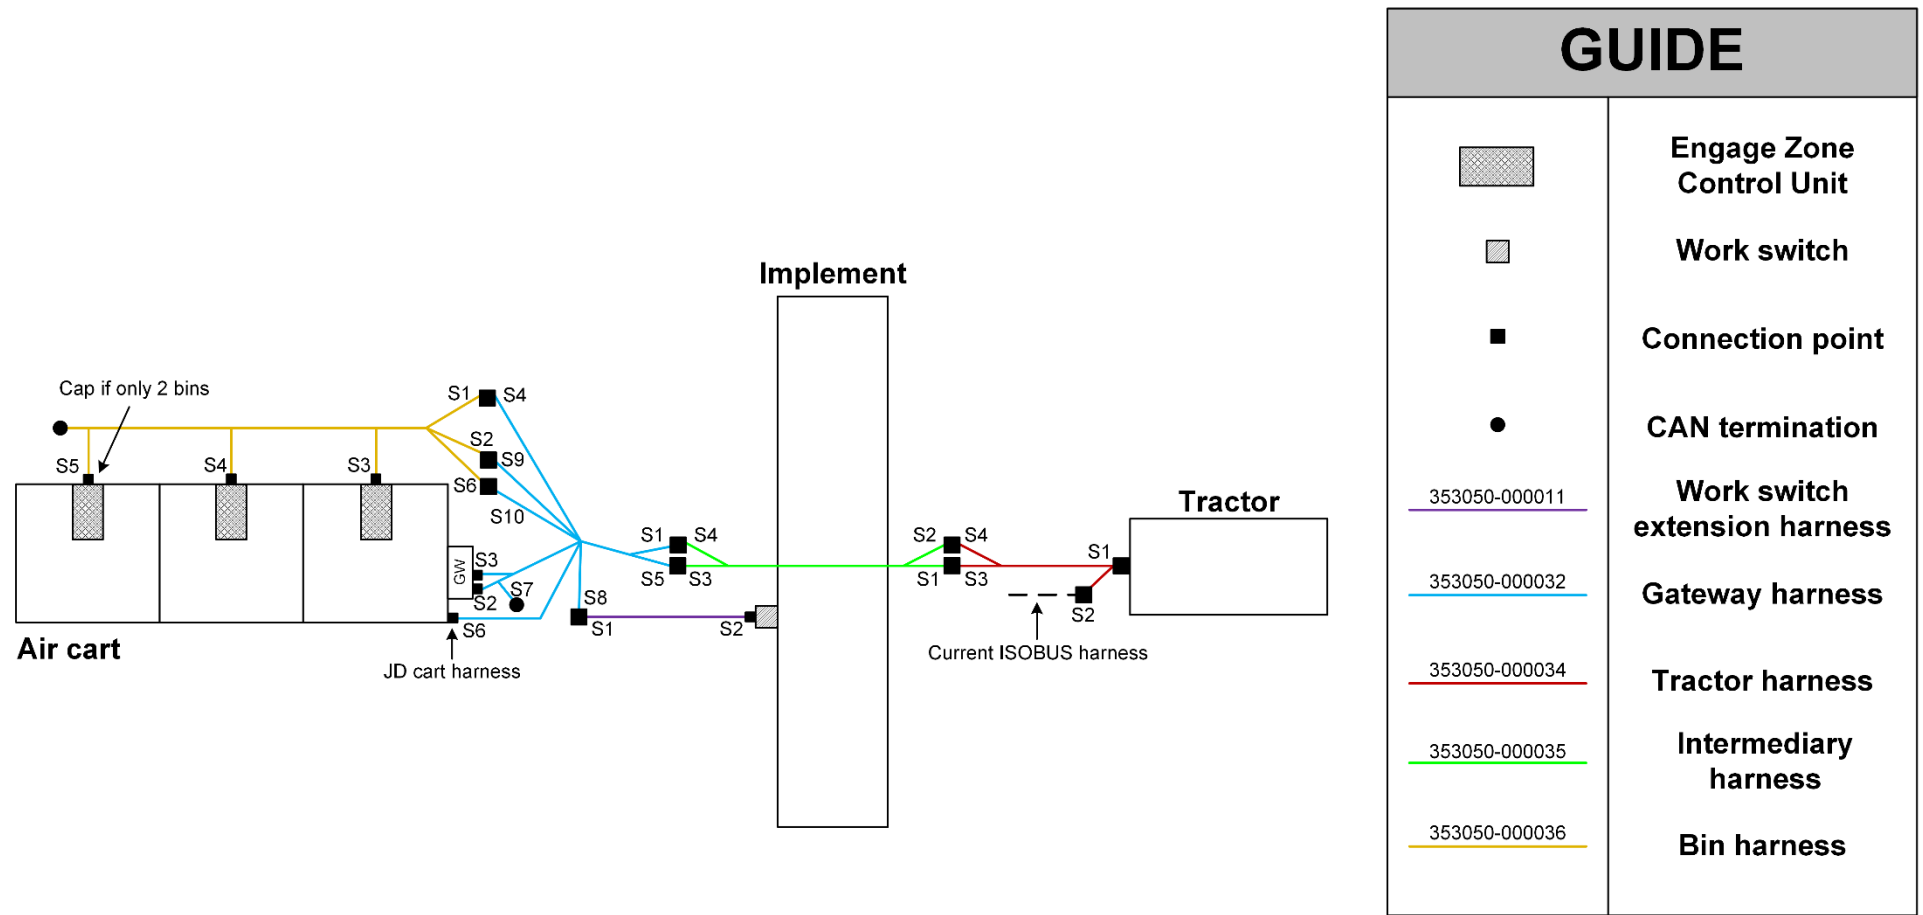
Implement

Cap if only 2 bins

S1 S4

S2 S9

S6

S10

S5 S4 S3

GW S3

S7

S2

S6

S8

S1

S2

S1 S4

S5 S3

S2 S4

S1 S3

S1

S2

Tractor

Air cart

JD cart harness

Current ISOBUS harness

GUIDE

| | |
|---|---|
| | Engage Zone Control Unit |
| | Work switch |
| | Connection point |
| | CAN termination |
| 353050-000011 | Work switch extension harness |
| 353050-000032 | Gateway harness |
| 353050-000034 | Tractor harness |
| 353050-000035 | Intermediary harness |
| 353050-000036 | Bin harness |